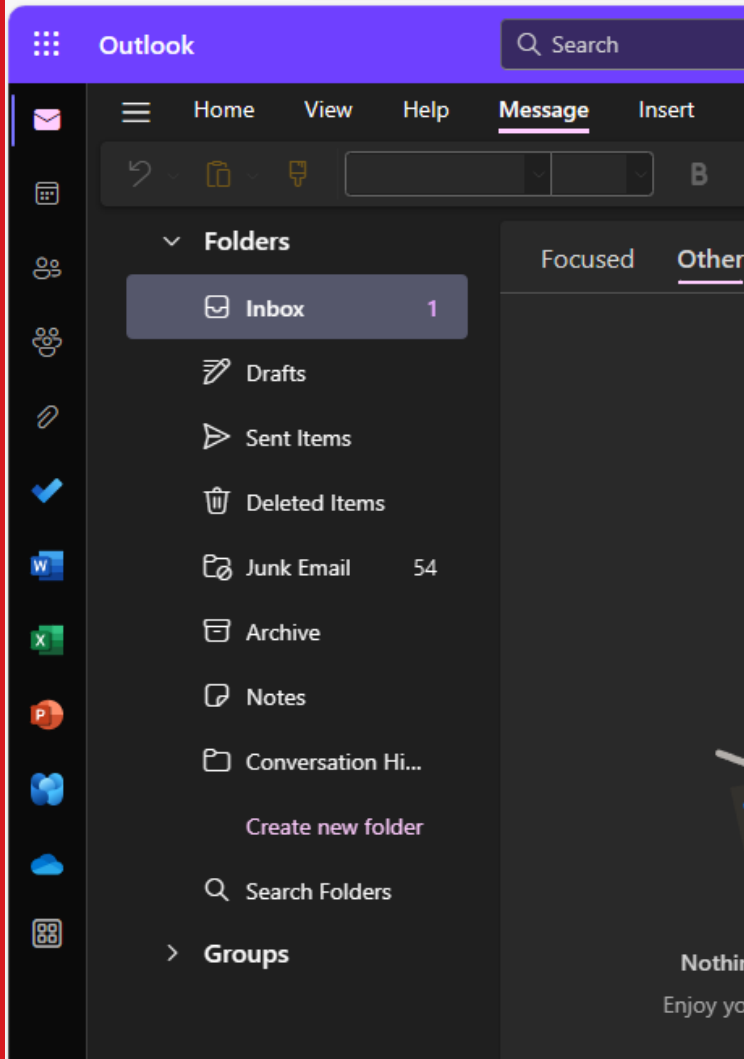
Outlook

Search

Home View Help Message Insert

B

Folders

Inbox 1

Drafts

Sent Items

Deleted Items

Junk Email 54

Archive

Notes

Conversation Hi...

Create new folder

Search Folders

Groups

Focused Other

Nothi

Enjoy yo